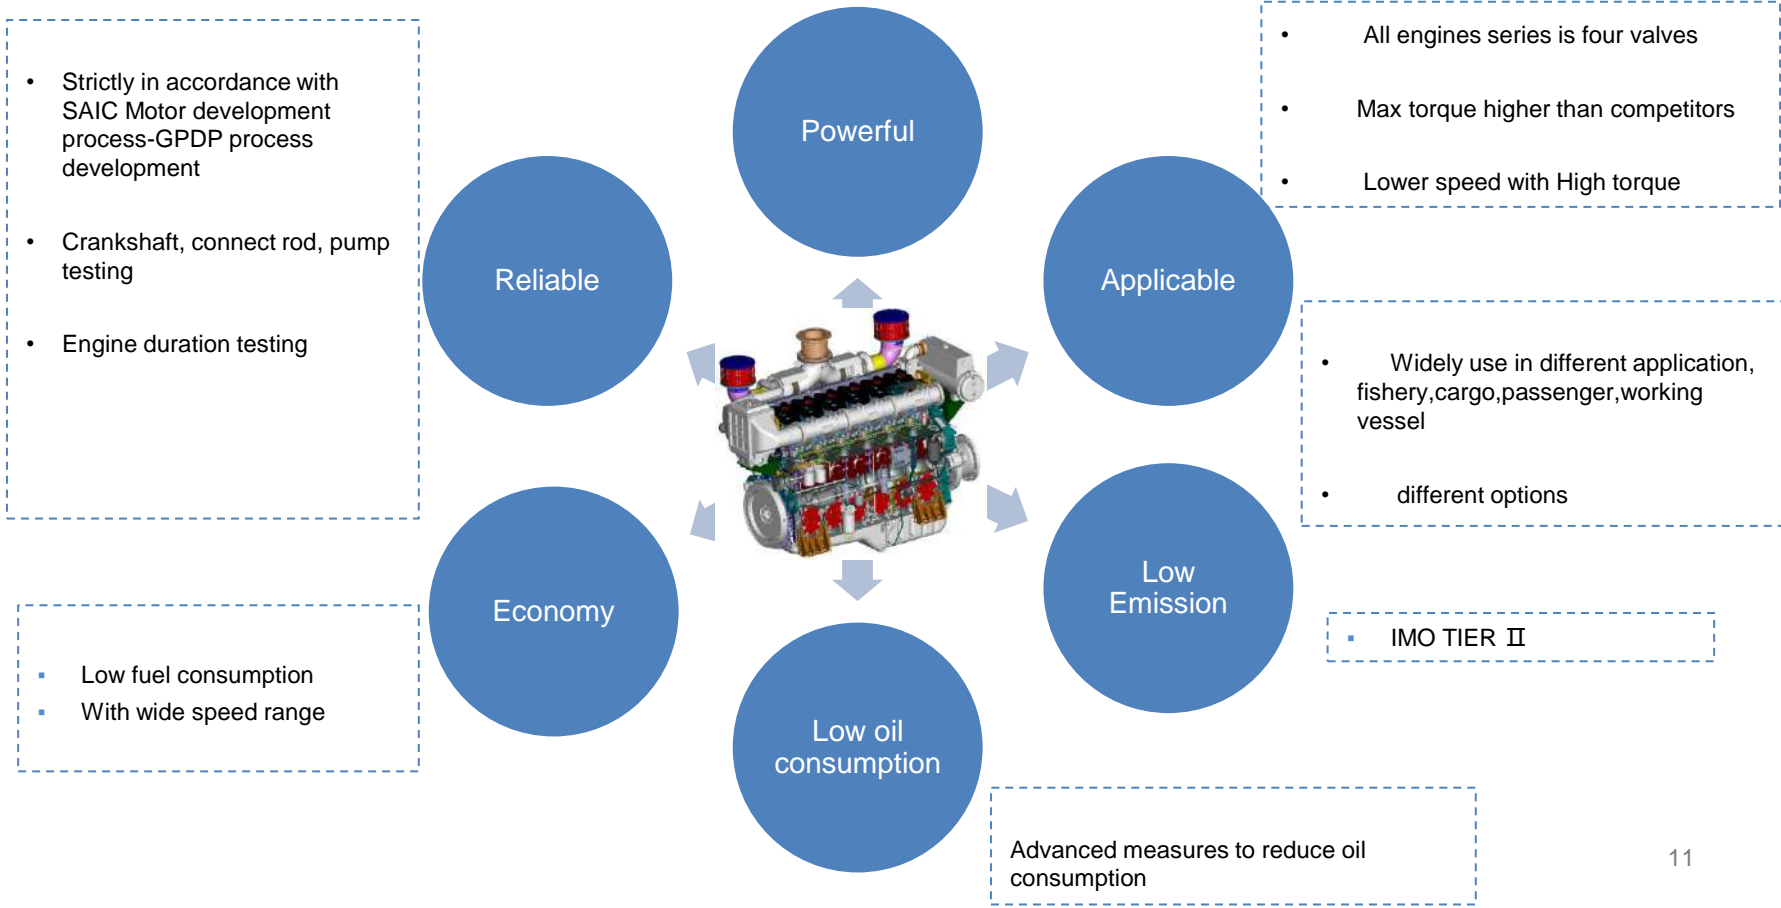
• Strictly in accordance with SAIC Motor development process-GPDP process development

• Crankshaft, connect rod, pump testing

• Engine duration testing

Powerful

• All engines series is four valves

• Max torque higher than competitors

• Lower speed with High torque

Reliable

Applicable

• Widely use in different application, fishery,cargo,passenger,working vessel

• different options

Economy

Low Emission

▪ IMO TIER Ⅱ

▪ Low fuel consumption
▪ With wide speed range

Low oil consumption

Advanced measures to reduce oil consumption

11